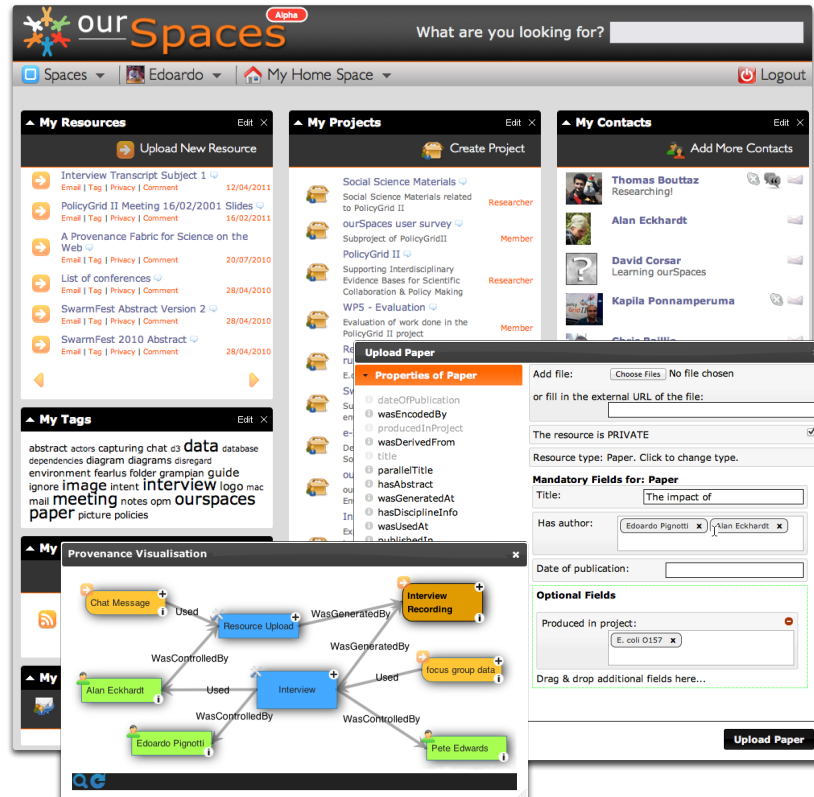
ourSpaces Alpha
What are you looking for?

Spaces | Edoardo | My Home Space | Logout

My Resources Edit ×
Upload New Resource
Interview Transcript Subject 1
Email | Tag | Privacy | Comment 12/04/2011
PolicyGrid II Meeting 16/02/2001 Slides
Email | Tag | Privacy | Comment 16/02/2011
A Provenance Fabric for Science on the Web
Email | Tag | Privacy | Comment 20/07/2010
List of conferences
Email | Tag | Privacy | Comment 28/04/2010
SwarmFest Abstract Version 2
Email | Tag | Privacy | Comment 28/04/2010
SwarmFest 2010 Abstract
Email | Tag | Privacy | Comment 28/04/2010

My Tags Edit ×
abstract actors capturing chat d3 data database dependencies diagram diagrams disregard environment fearlus folder grampian guide ignore image intent interview logo mac mail meeting notes opm ourspaces paper picture policies

My Projects Edit ×
Create Project
Social Science Materials
Social Science Materials related to PolicyGrid II Researcher
ourSpaces user survey
Subproject of PolicyGridII Member
PolicyGrid II
Supporting Interdisciplinary Evidence Bases for Scientific Collaboration & Policy Making Researcher
WP5 - Evaluation
Evaluation of work done in the PolicyGrid II project Member

My Contacts Edit ×
Add More Contacts
Thomas Bouttaz
Researching!
Alan Eckhardt
David Corsar
Learning ourSpaces
Kapila Ponnamperuma

Upload Paper
Properties of Paper
dateOfPublication
wasEncodedBy
producedInProject
wasDerivedFrom
title
parallelTitle
hasAbstract
wasGeneratedAt
hasDisciplineInfo
wasUsedAt
publishedIn
Add file: Choose Files No file chosen
or fill in the external URL of the file:
The resource is PRIVATE
Resource type: Paper. Click to change type.
Mandatory Fields for: Paper
Title: The impact of
Has author: Edoardo Pignotti × Alan Eckhardt ×
Date of publication:
Optional Fields
Produced in project:
E. coli O157 ×
Drag & drop additional fields here...
Upload Paper

Provenance Visualisation ×
Chat Message
Used
Resource Upload
WasGeneratedBy
Interview Recording
WasControlledBy
WasGeneratedBy
Alan Eckhardt
Used
Interview
Used
focus group data
WasControlledBy
WasControlledBy
Edoardo Pignotti
Pete Edwards